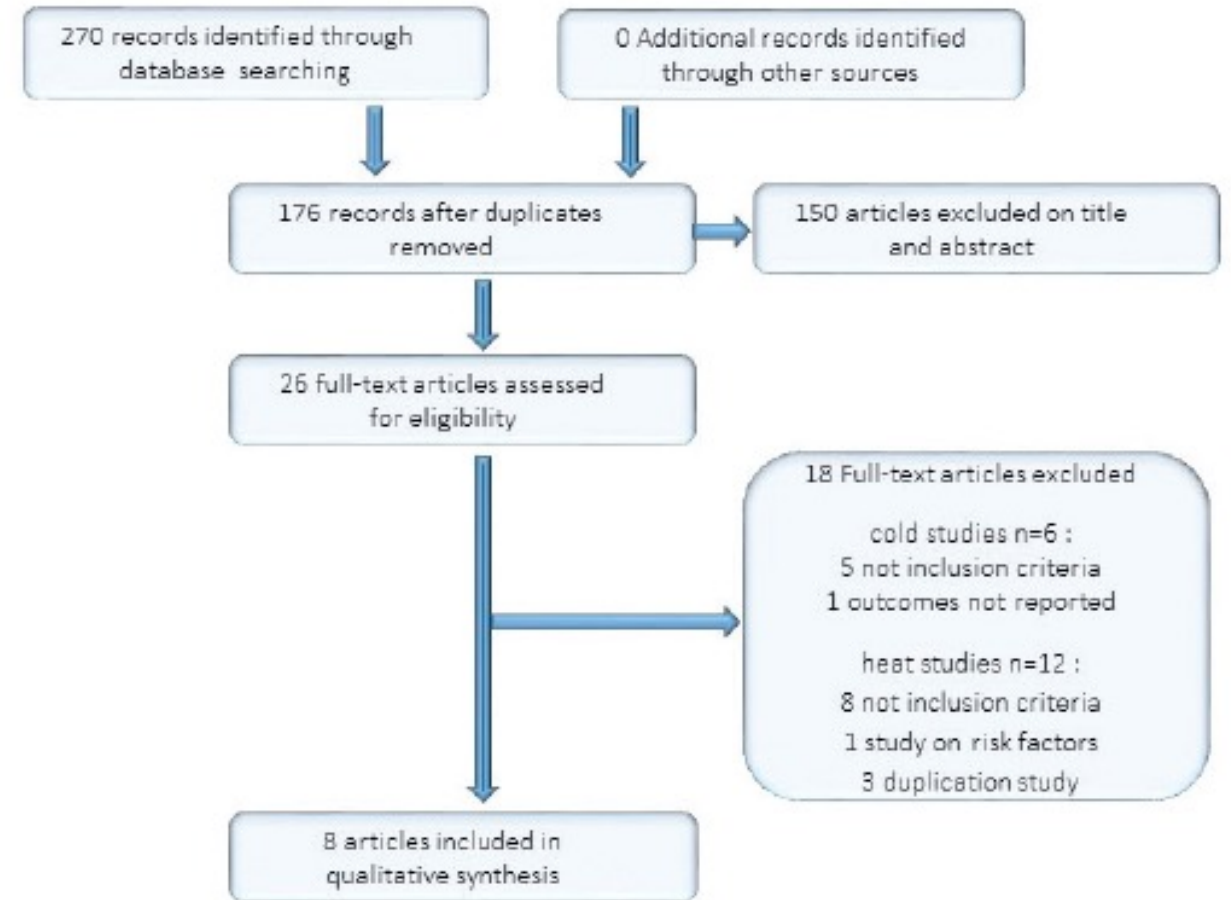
270 records identified through database searching

0 Additional records identified through other sources

176 records after duplicates removed

150 articles excluded on title and abstract

26 full-text articles assessed for eligibility

18 Full-text articles excluded

cold studies n=6 :
5 not inclusion criteria
1 outcomes not reported

heat studies n=12 :
8 not inclusion criteria
1 study on risk factors
3 duplication study

8 articles included in qualitative synthesis